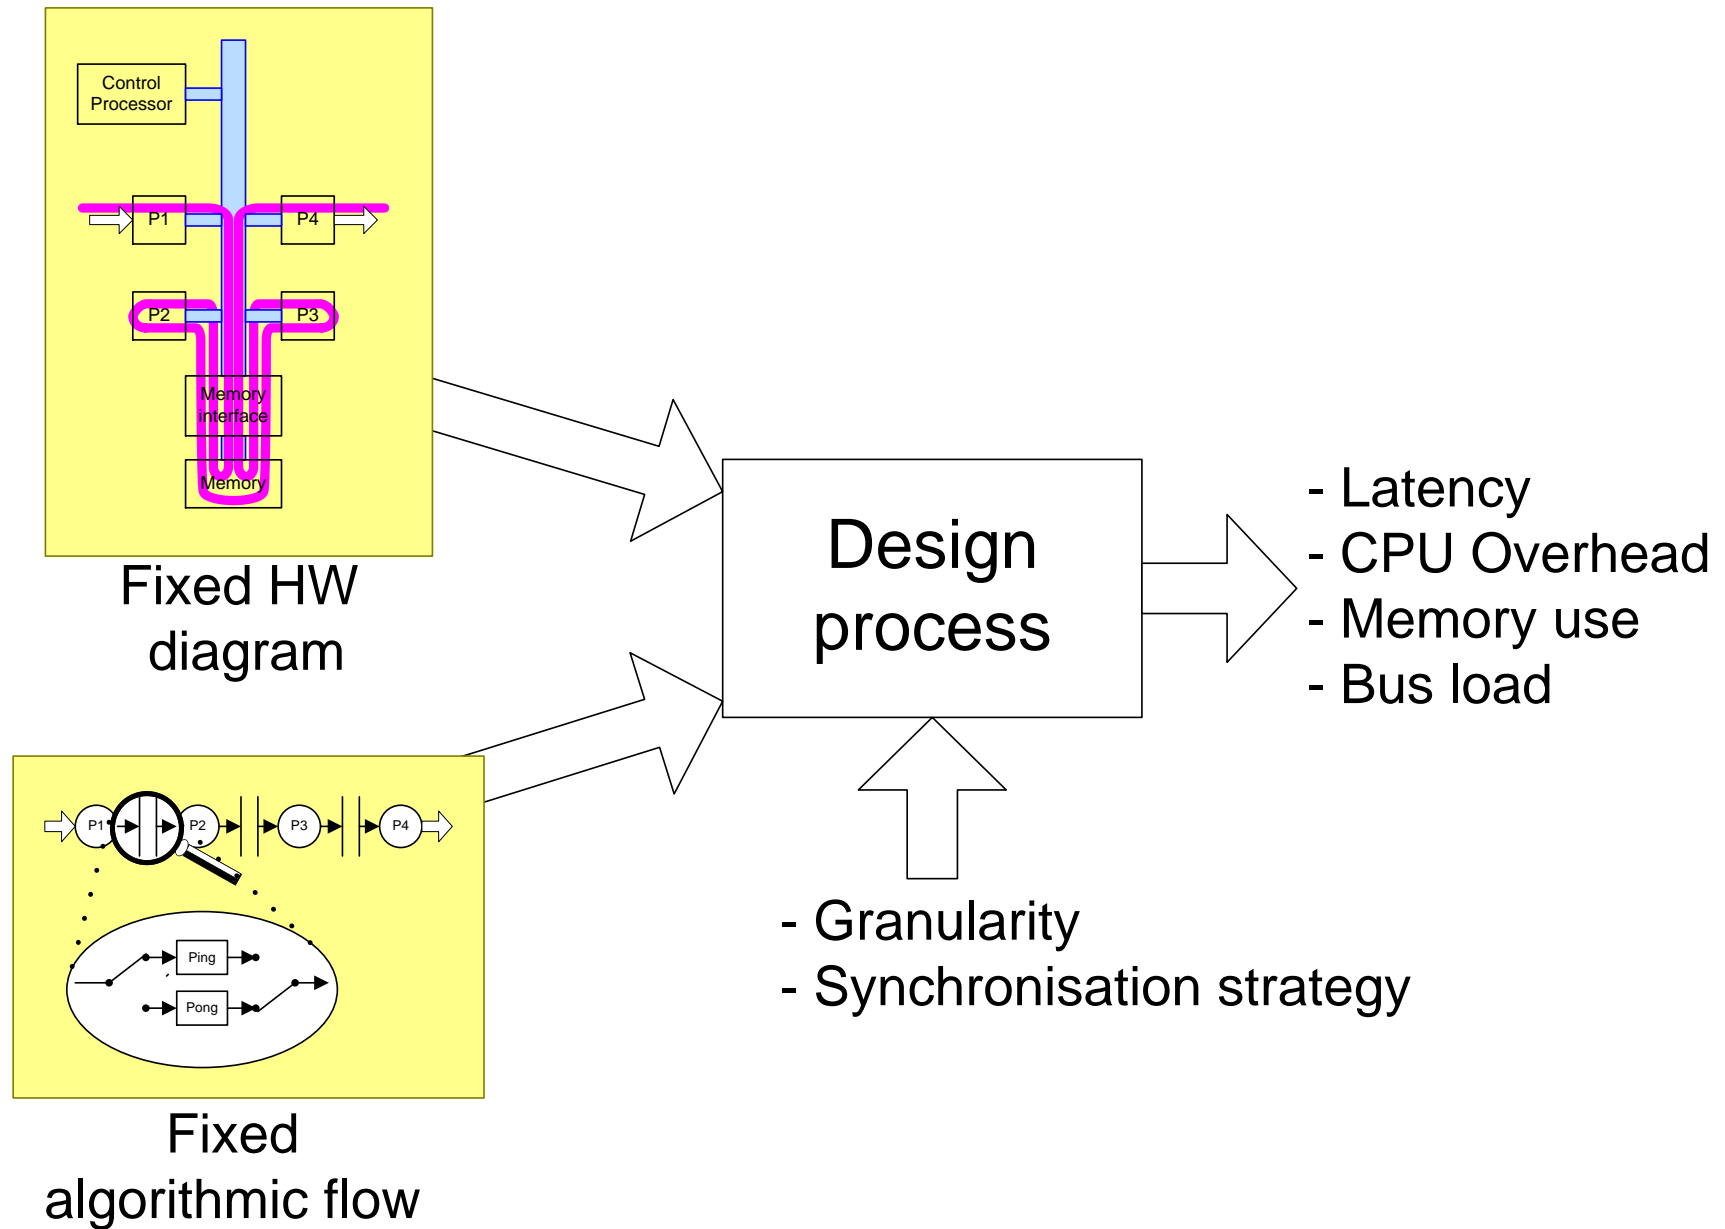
Control Processor

P1

P4

P2

P3

Memory interface

Memory

Fixed HW diagram

Design process

- Latency
- CPU Overhead
- Memory use
- Bus load

P1

P2

P3

P4

Ping

Pong

Fixed algorithmic flow

- Granularity
- Synchronisation strategy